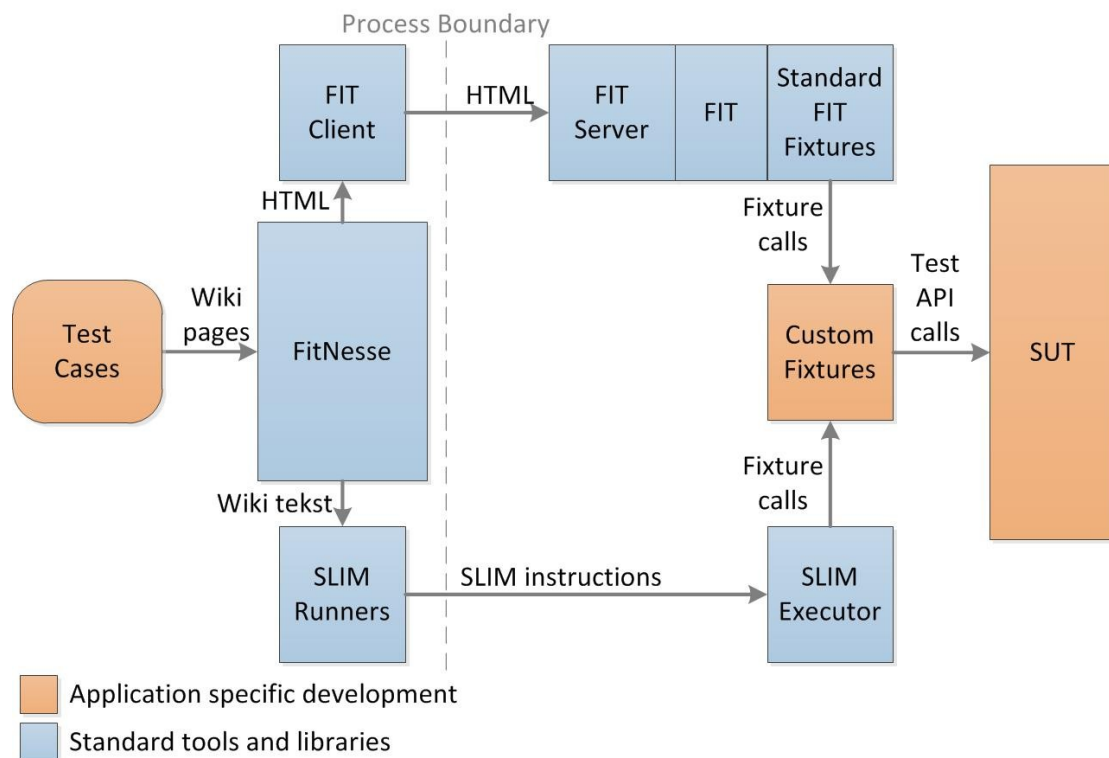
Process Boundary

FIT Client

HTML

FIT Server

FIT

Standard FIT Fixtures

HTML

Fixture calls

Test Cases

Wiki pages

FitNesse

Test API calls

Custom Fixtures

SUT

Fixture calls

Wiki tekst

SLIM Runners

SLIM instructions

SLIM Executor

Application specific development

Standard tools and libraries